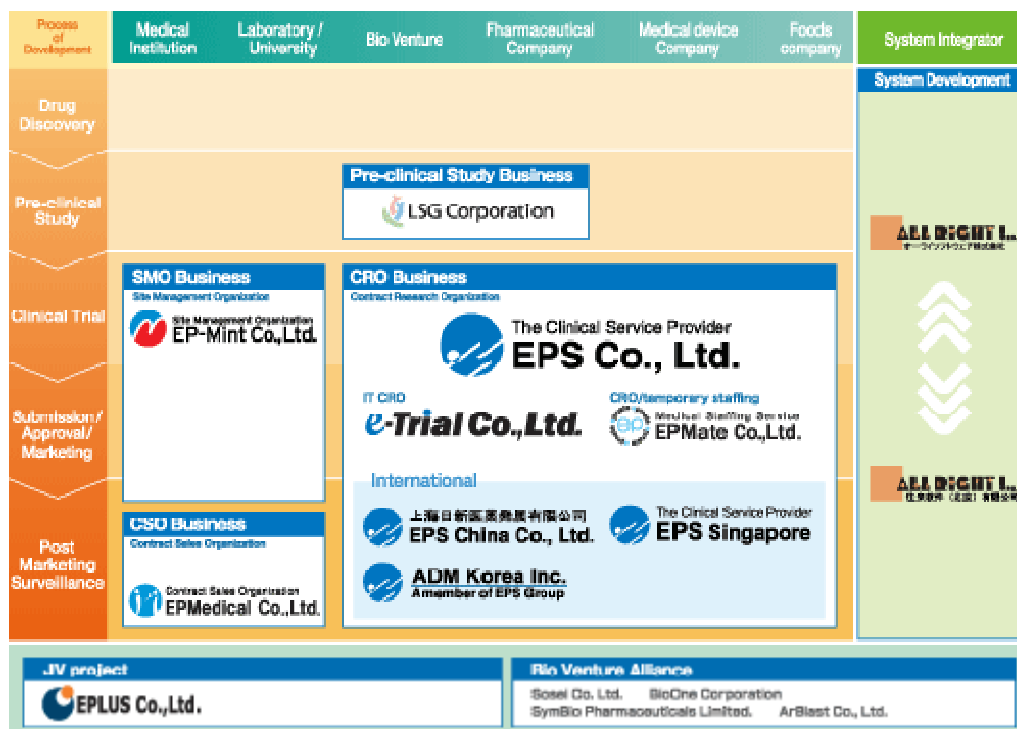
Process of Development

Medical Institution

Laboratory / University

Bio Venture

Pharmaceutical Company

Medical device Company

Foods company

System Integrator

System Development

Drug Discovery

Pre-clinical Study

Clinical Trial

Submission/ Approval/ Marketing

Post Marketing Surveillance

Pre-clinical Study Business

LSG Corporation

SMO Business

Site Management Organization

Site Management Organization

EP-Mint Co.,Ltd.

CRO Business

Contract Research Organization

The Clinical Service Provider

EPS Co., Ltd.

IT CRO

e-Trial Co.,Ltd.

CRO/temporary staffing

Medical Staffing Service

EPMate Co.,Ltd.

International

上海日新医薬発展有限公司

EPS China Co., Ltd.

The Clinical Service Provider

EPS Singapore

ADM Korea Inc.

A member of EPS Group

CSO Business

Contract Sales Organization

Contract Sales Organization

EPMedical Co.,Ltd.

ALL RIGHT I...

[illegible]

ALL RIGHT I...

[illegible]

JV project

EPLUS Co.,Ltd.

Bio Venture Alliance

:Sosei Co. Ltd. BioOne Corporation

:SymBio Pharmaceuticals Limited. ArBlast Co., Ltd.